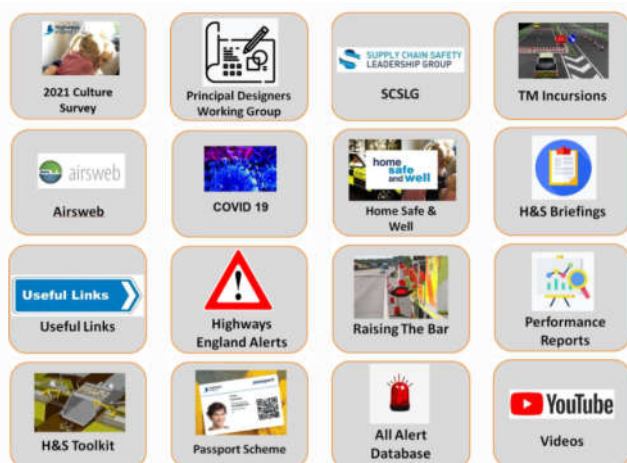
2021 Culture Survey

Principal Designers Working Group

SUPPLY CHAIN SAFETY LEADERSHIP GROUP

SCSLG

TM Incursions

airsweb

Airsweb

COVID 19

home safe and well

Home Safe & Well

H&S Briefings

Useful Links

Useful Links

Highways England Alerts

Raising The Bar

Performance Reports

H&S Toolkit

Passport Scheme

All Alert Database

YouTube

Videos